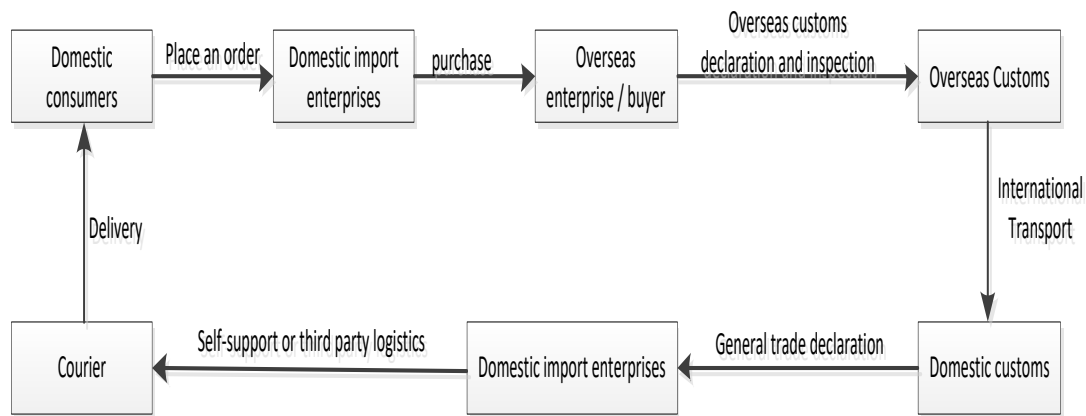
Domestic consumers

Place an order

Domestic import enterprises

purchase

Overseas enterprise / buyer

Overseas customs declaration and inspection

Overseas Customs

International Transport

Domestic customs

General trade declaration

Domestic import enterprises

Self-support or third party logistics

Courier

Delivery